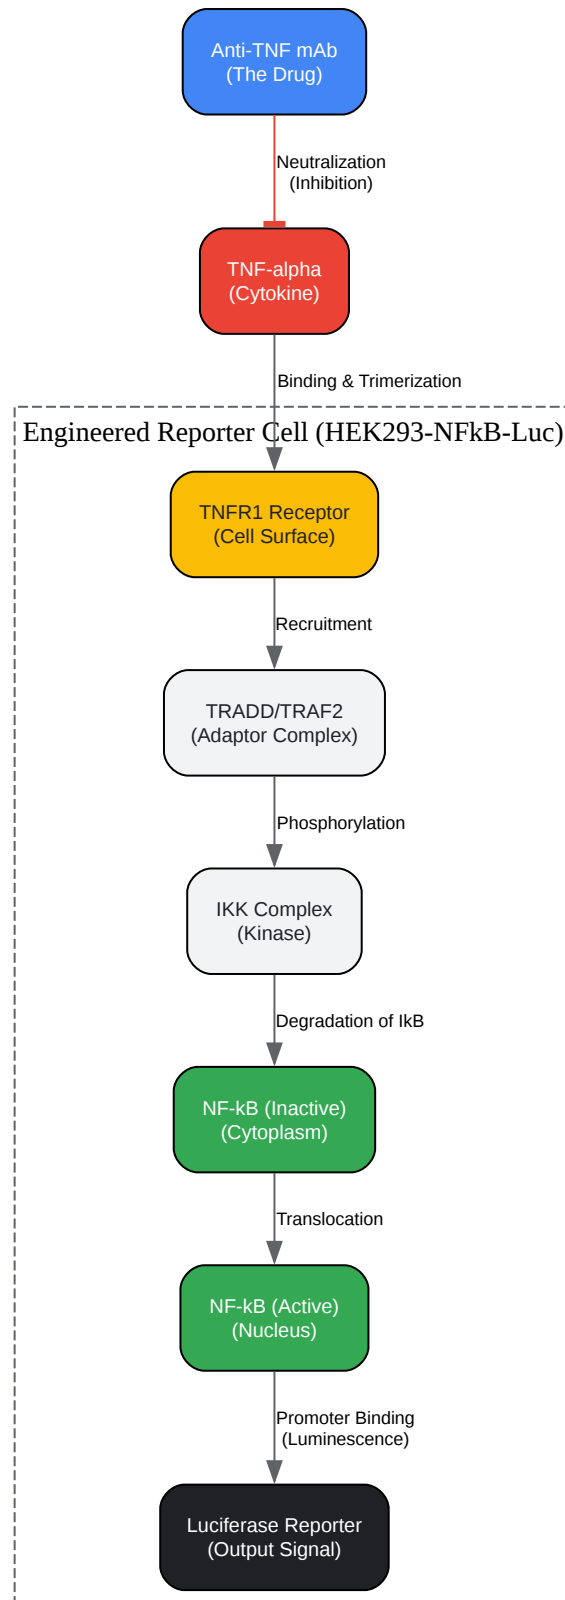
Anti-TNF mAb
(The Drug)

Neutralization
(Inhibition)

TNF-alpha
(Cytokine)

Binding & Trimerization

Engineered Reporter Cell (HEK293-NFkB-Luc)

TNFR1 Receptor
(Cell Surface)

Recruitment

TRADD/TRAF2
(Adaptor Complex)

Phosphorylation

IKK Complex
(Kinase)

Degradation of IkB

NF-kB (Inactive)
(Cytoplasm)

Translocation

NF-kB (Active)
(Nucleus)

Promoter Binding
(Luminescence)

Luciferase Reporter
(Output Signal)